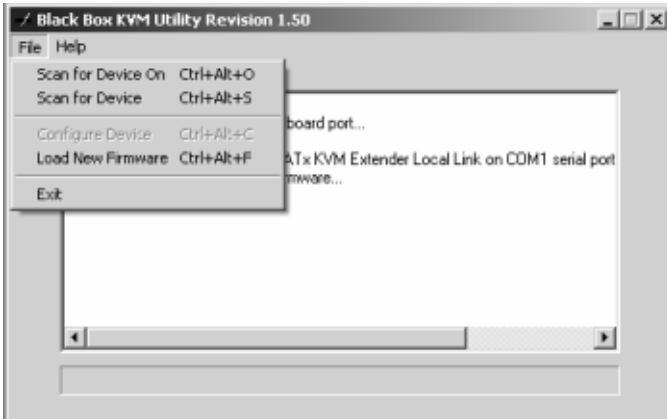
Black Box KVM Utility Revision 1.50

File Help

Scan for Device On Ctrl+Alt+O
Scan for Device Ctrl+Alt+S
Configure Device Ctrl+Alt+C
Load New Firmware Ctrl+Alt+F
Exit

board port...

ATx KVM Extender Local Link on COM1 serial port
mware...